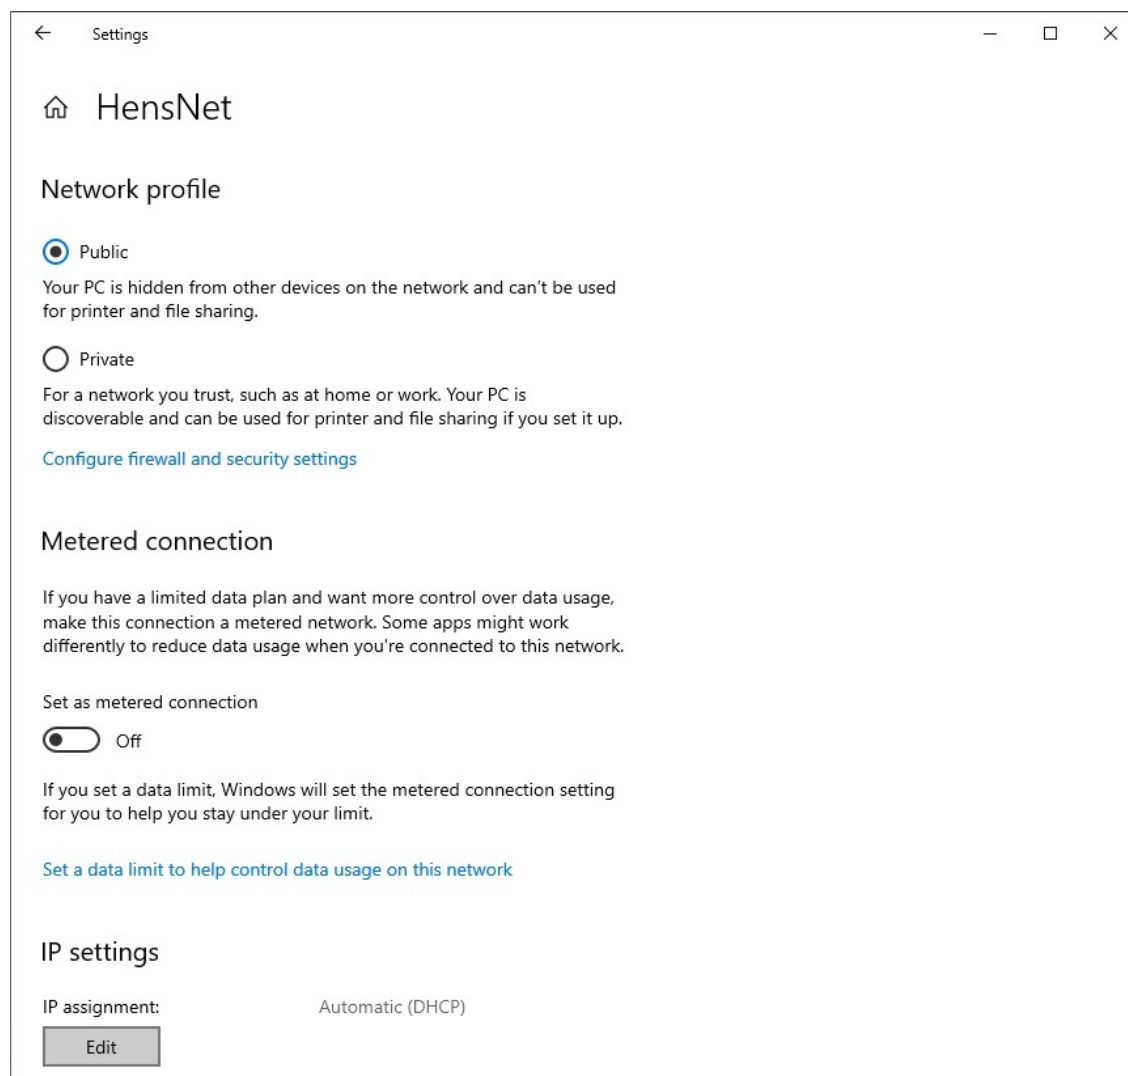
Settings

HensNet

Network profile

Public

Your PC is hidden from other devices on the network and can't be used for printer and file sharing.

Private

For a network you trust, such as at home or work. Your PC is discoverable and can be used for printer and file sharing if you set it up.

Configure firewall and security settings

Metered connection

If you have a limited data plan and want more control over data usage, make this connection a metered network. Some apps might work differently to reduce data usage when you're connected to this network.

Set as metered connection

Off

If you set a data limit, Windows will set the metered connection setting for you to help you stay under your limit.

Set a data limit to help control data usage on this network

IP settings

IP assignment: Automatic (DHCP)

Edit